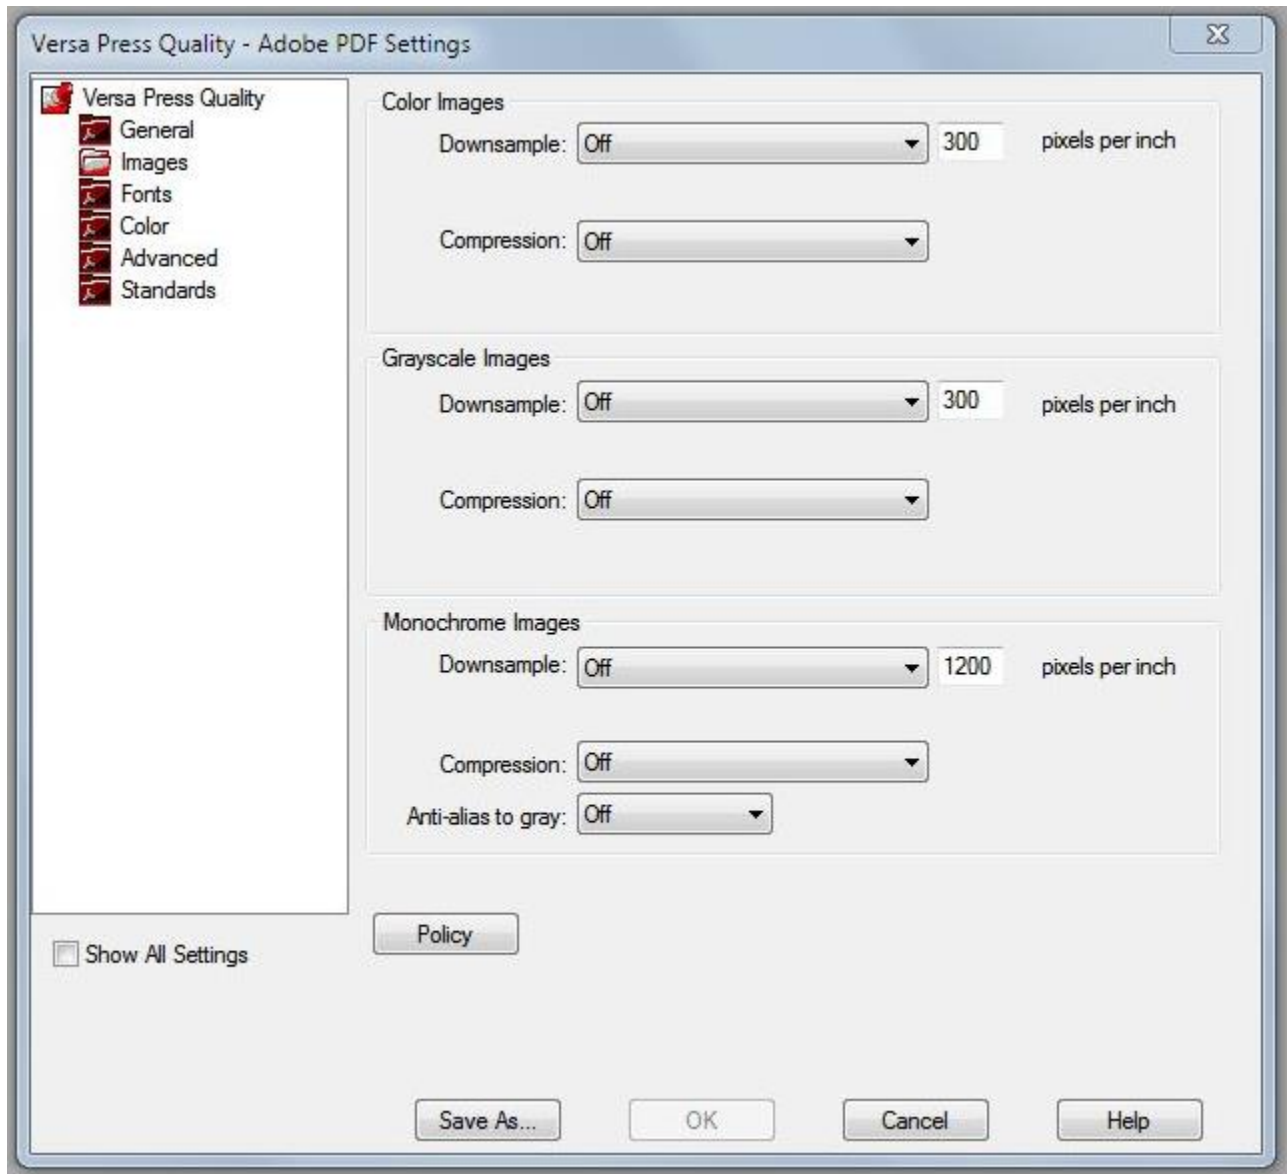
Versa Press Quality - Adobe PDF Settings

Versa Press Quality
General
Images
Fonts
Color
Advanced
Standards

Color Images
Downsample: Off 300 pixels per inch
Compression: Off

Grayscale Images
Downsample: Off 300 pixels per inch
Compression: Off

Monochrome Images
Downsample: Off 1200 pixels per inch
Compression: Off
Anti-alias to gray: Off

Show All Settings

Policy

Save As... OK Cancel Help